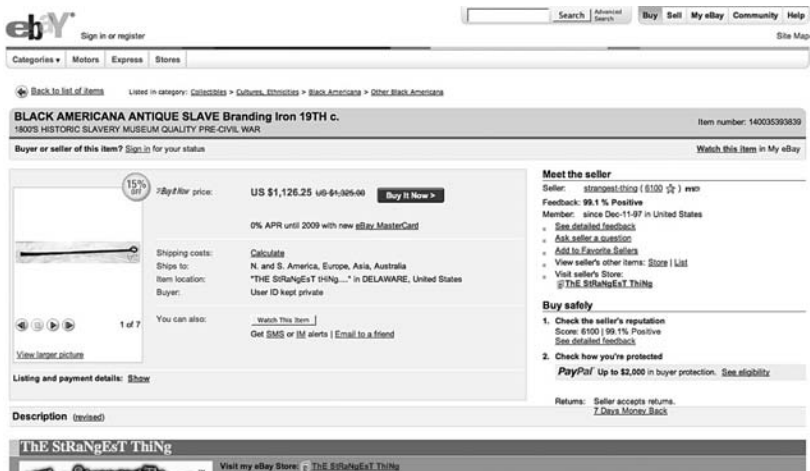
ebY Sign in or register

Search Advanced Search

Buy Sell My eBay Community Help

Site Map

Categories ▾ Motors Express Stores

Back to list of items

Listed in category: Collectibles > Cultures, Ethnicities > Black Americana > Other Black Americana

BLACK AMERICANA ANTIQUE SLAVE Branding Iron 19TH c.
1800'S HISTORIC SLAVERY MUSEUM QUALITY PRE-CIVIL WAR

Item number: 140035393839

Buyer or seller of this item? Sign in for your status

Watch this item in My eBay

15% OFF

Buy It Now price: US $1,126.25 US $1,325.00 Buy It Now >

0% APR until 2009 with new eBay MasterCard

Shipping costs: Calculate
Ships to: N. and S. America, Europe, Asia, Australia
Item location: "THE StRaNgEsT tHiNg...." in DELAWARE, United States
Buyer: User ID kept private

You can also: Watch This Item
Get SMS or IM alerts | Email to a friend

1 of 7

View larger picture

Listing and payment details: Show

Meet the seller

Seller: strangest-thing ( 6100 ☆ ) me
Feedback: 99.1 % Positive
Member: since Dec-11-97 in United States
See detailed feedback
Ask seller a question
Add to Favorite Sellers
View seller's other items: Store | List
Visit seller's Store:
ThE StRaNgEsT ThiNg

Buy safely

1. Check the seller's reputation
Score: 6100 | 99.1% Positive
See detailed feedback

2. Check how you're protected

PayPal Up to $2,000 in buyer protection. See eligibility

Returns: Seller accepts returns.
7 Days Money Back

Description (revised)

ThE StRaNgEsT ThiNg

Visit my eBay Store: ThE StRaNgEsT ThiNg